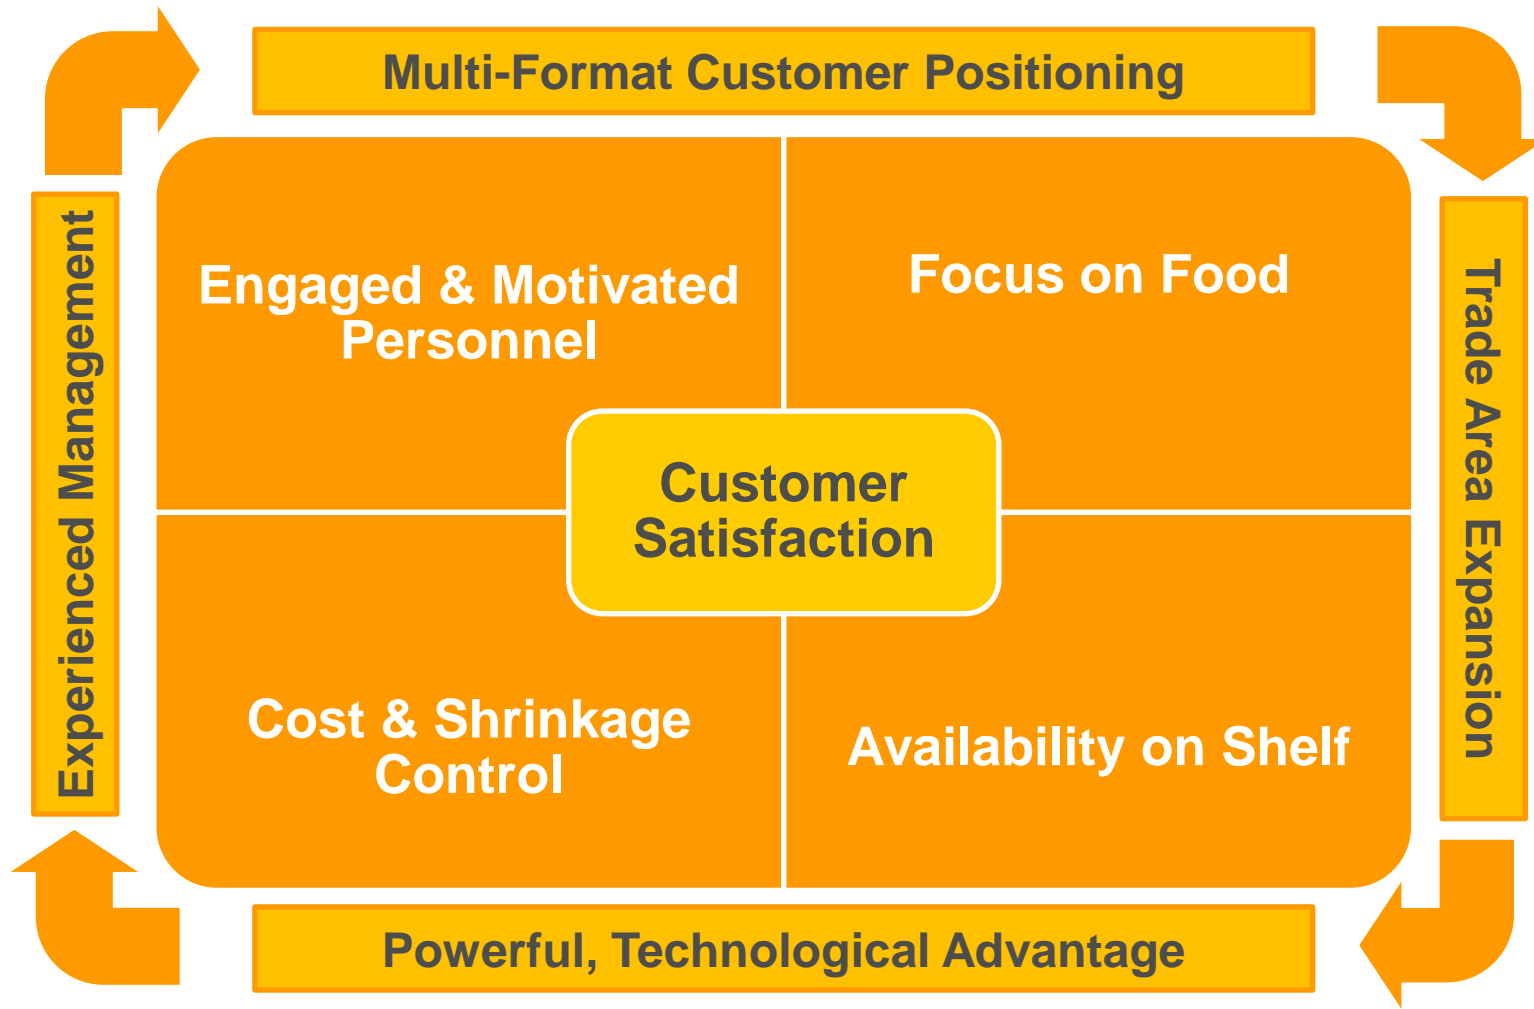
Multi-Format Customer Positioning

Trade Area Expansion

Powerful, Technological Advantage

Experienced Management

Engaged & Motivated Personnel

Focus on Food

Customer Satisfaction

Cost & Shrinkage Control

Availability on Shelf